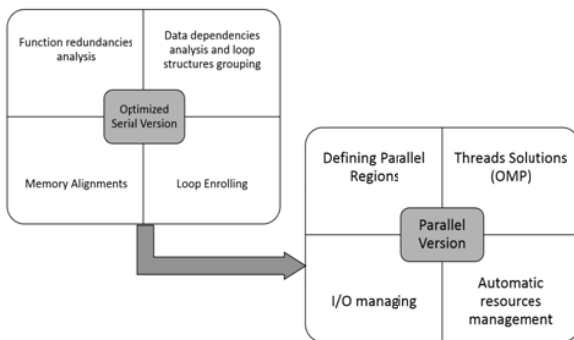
Function redundancies analysis

Data dependencies analysis and loop structures grouping

Optimized Serial Version

Memory Alignments

Loop Enrolling

Defining Parallel Regions

Threads Solutions (OMP)

Parallel Version

I/O managing

Automatic resources management